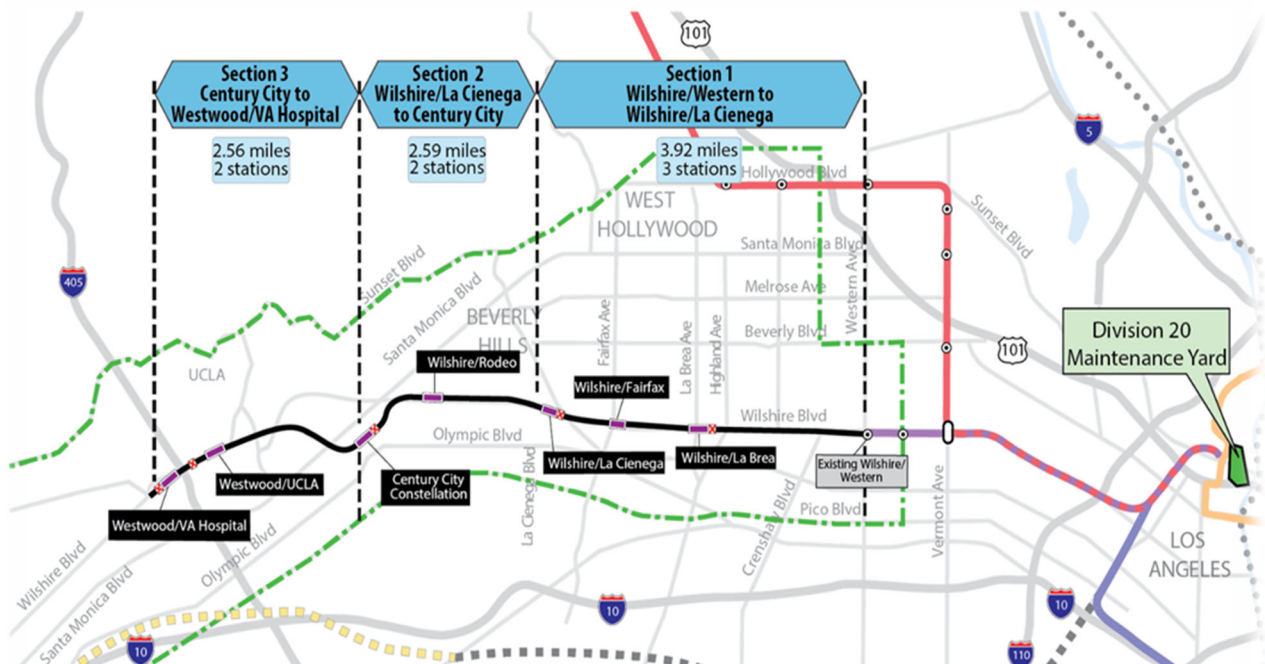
Section 3
Century City to
Westwood/VA Hospital

2.56 miles
2 stations

Section 2
Wilshire/La Cienega
to Century City

2.59 miles
2 stations

Section 1
Wilshire/Western to
Wilshire/La Cienega

3.92 miles
3 stations

101

5

405

Hollywood Blvd

Sunset Blvd

WEST
HOLLYWOOD

Santa Monica Blvd

Melrose Ave

Beverly Blvd

Sunset Blvd

Santa Monica Blvd

BEVERLY
HILLS

Fairfax Ave

La Brea Ave

Highland Ave

Western Ave

101

Division 20
Maintenance Yard

UCLA

Wilshire/Rodeo

Wilshire/Fairfax

Wilshire Blvd

Olympic Blvd

Wilshire/La Cienega

Wilshire/La Brea

Existing Wilshire/
Western

Westwood/UCLA

Century City
Constellation

Westwood/VA Hospital

La Cienega Blvd

Crenshaw Blvd

Pico Blvd

Vermont Ave

LOS
ANGELES

Wilshire Blvd

Santa Monica Blvd

Olympic Blvd

10

10

10

110